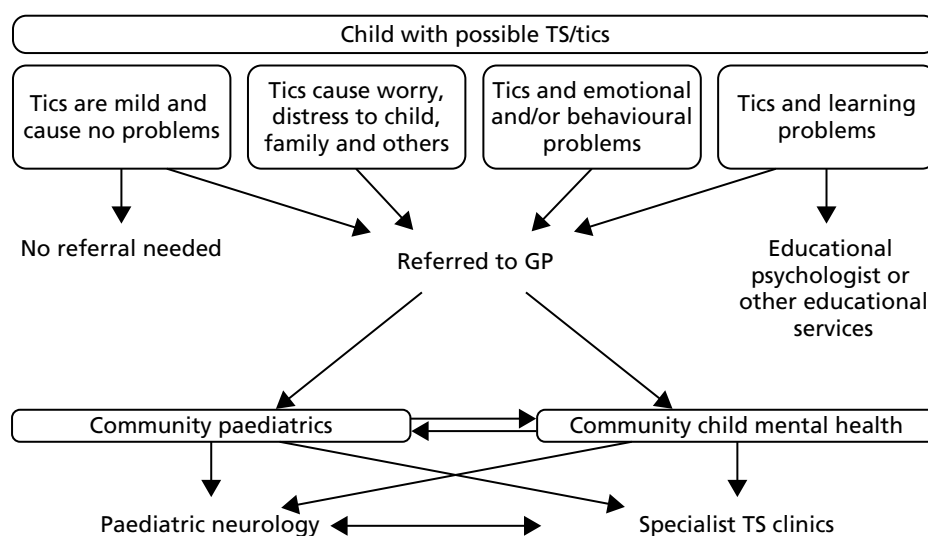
Child with possible TS/tics

Tics are mild and cause no problems

Tics cause worry, distress to child, family and others

Tics and emotional and/or behavioural problems

Tics and learning problems

No referral needed

Referred to GP

Educational psychologist or other educational services

Community paediatrics

Community child mental health

Paediatric neurology

Specialist TS clinics